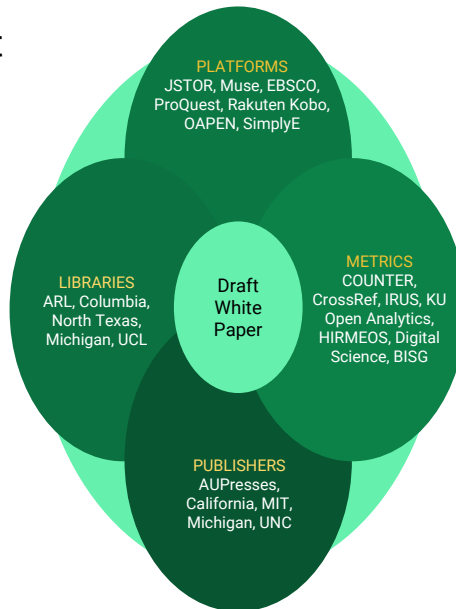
PLATFORMS
JSTOR, Muse, EBSCO, ProQuest, Rakuten Kobo, OAPEN, SimplyE

LIBRARIES
ARL, Columbia, North Texas, Michigan, UCL

Draft White Paper

METRICS
COUNTER, CrossRef, IRUS, KU Open Analytics, HIRMEOS, Digital Science, BISG

PUBLISHERS
AUPresses, California, MIT, Michigan, UNC